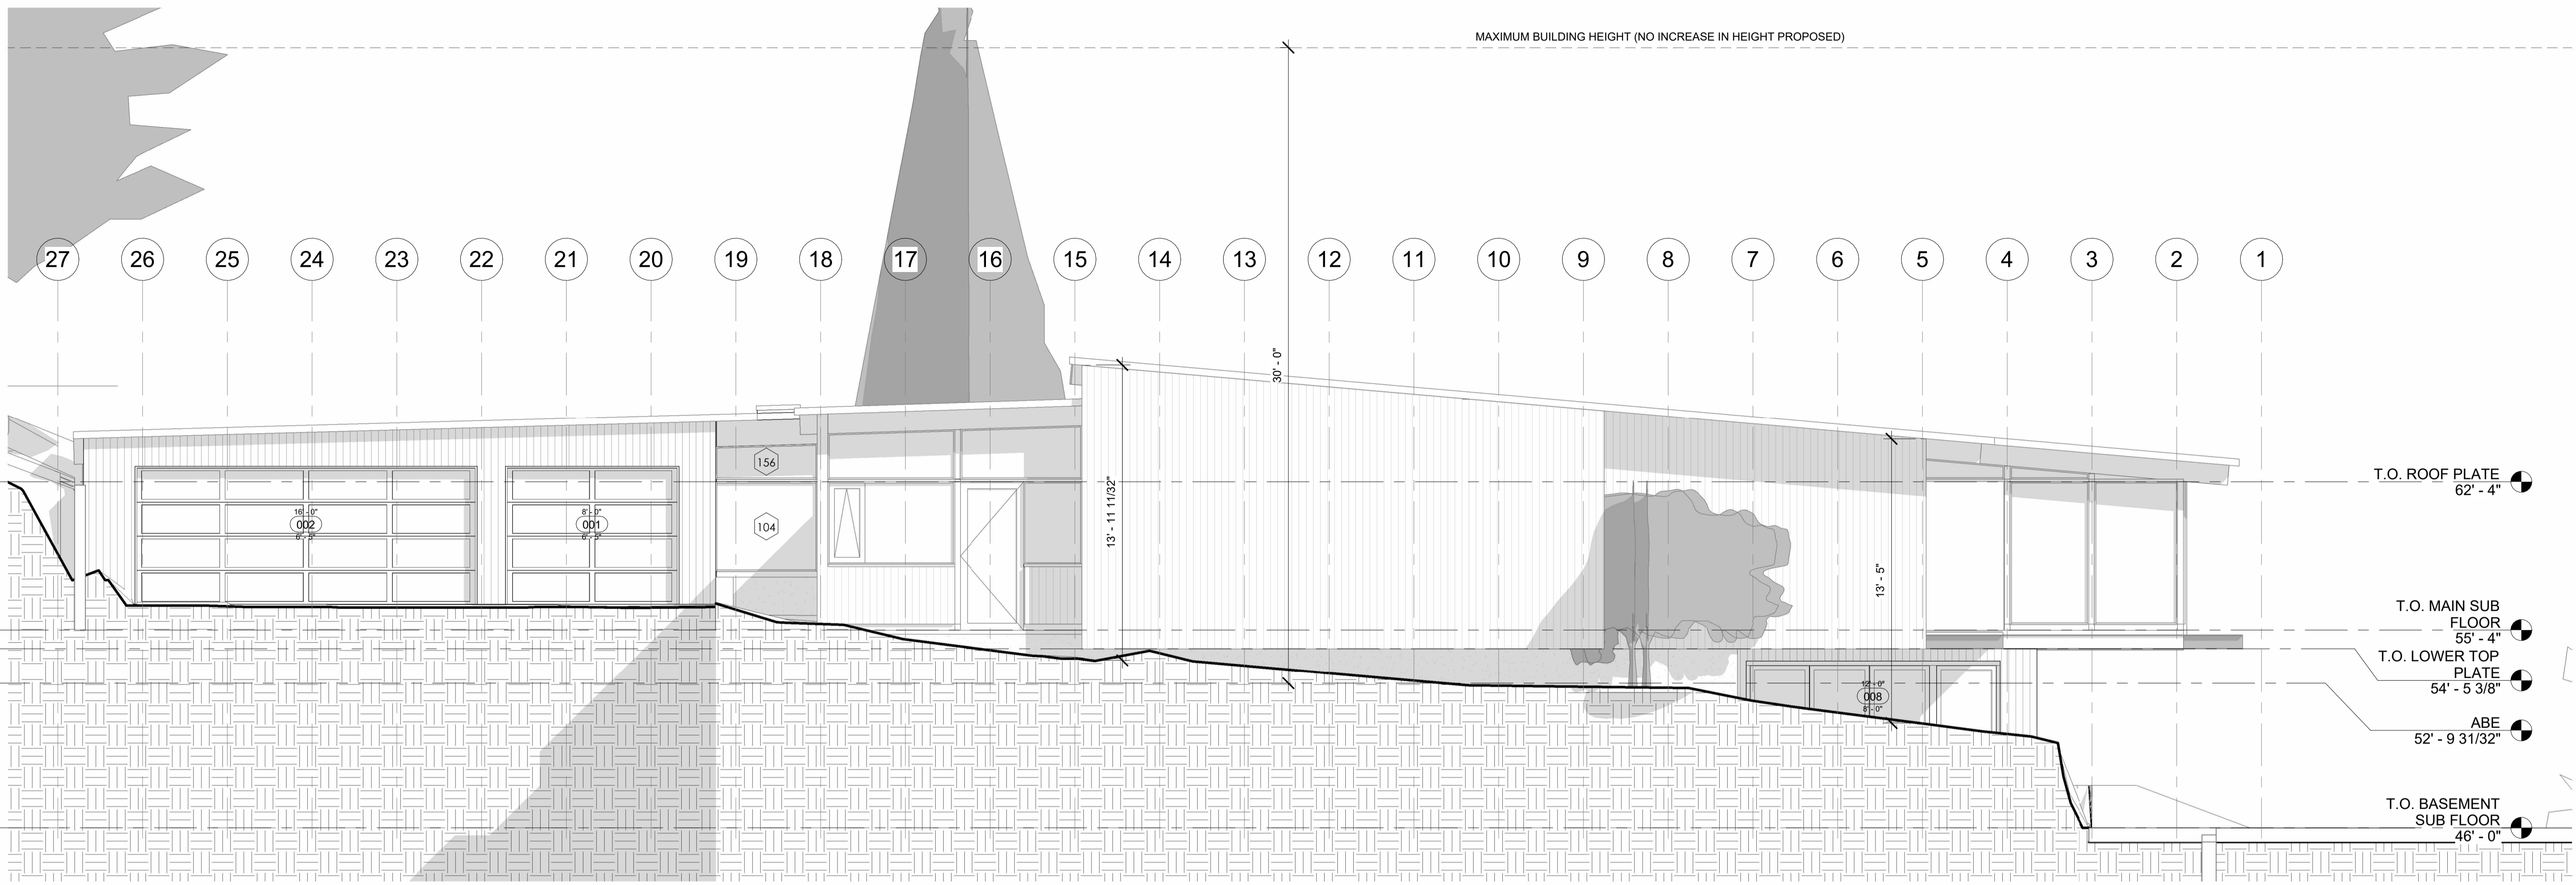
MAXIMUM BUILDING HEIGHT (NO INCREASE IN HEIGHT PROPOSED)

27 26 25 24 23 22 21 20 19 18 17 16 15 14 13 12 11 10 9 8 7 6 5 4 3 2 1

30' - 0"

156

104

16' - 0"
002
8' - 5"

8' - 0"
001
6' - 5"

13' - 11 11/32"

13' - 5"

12' - 0"
008
8' - 0"

T.O. ROOF PLATE
62' - 4"

T.O. MAIN SUB FLOOR
55' - 4"

T.O. LOWER TOP PLATE
54' - 5 3/8"

ABE
52' - 9 31/32"

T.O. BASEMENT SUB FLOOR
46' - 0"